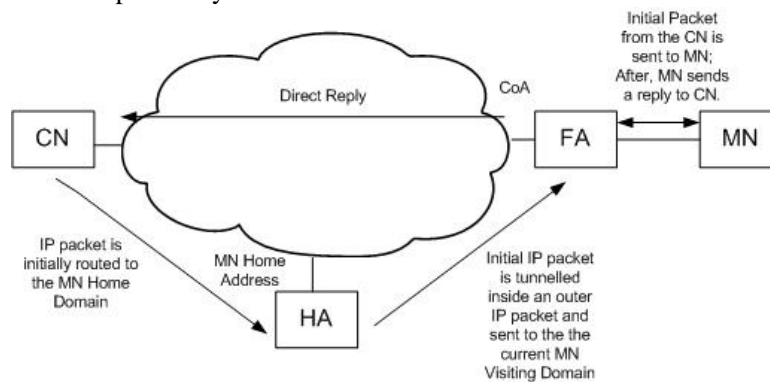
Initial Packet from the CN is sent to MN; After, MN sends a reply to CN.

Direct Reply

CoA

CN

FA

MN

IP packet is initially routed to the MN Home Domain

MN Home Address

HA

Initial IP packet is tunnelled inside an outer IP packet and sent to the the current MN Visiting Domain